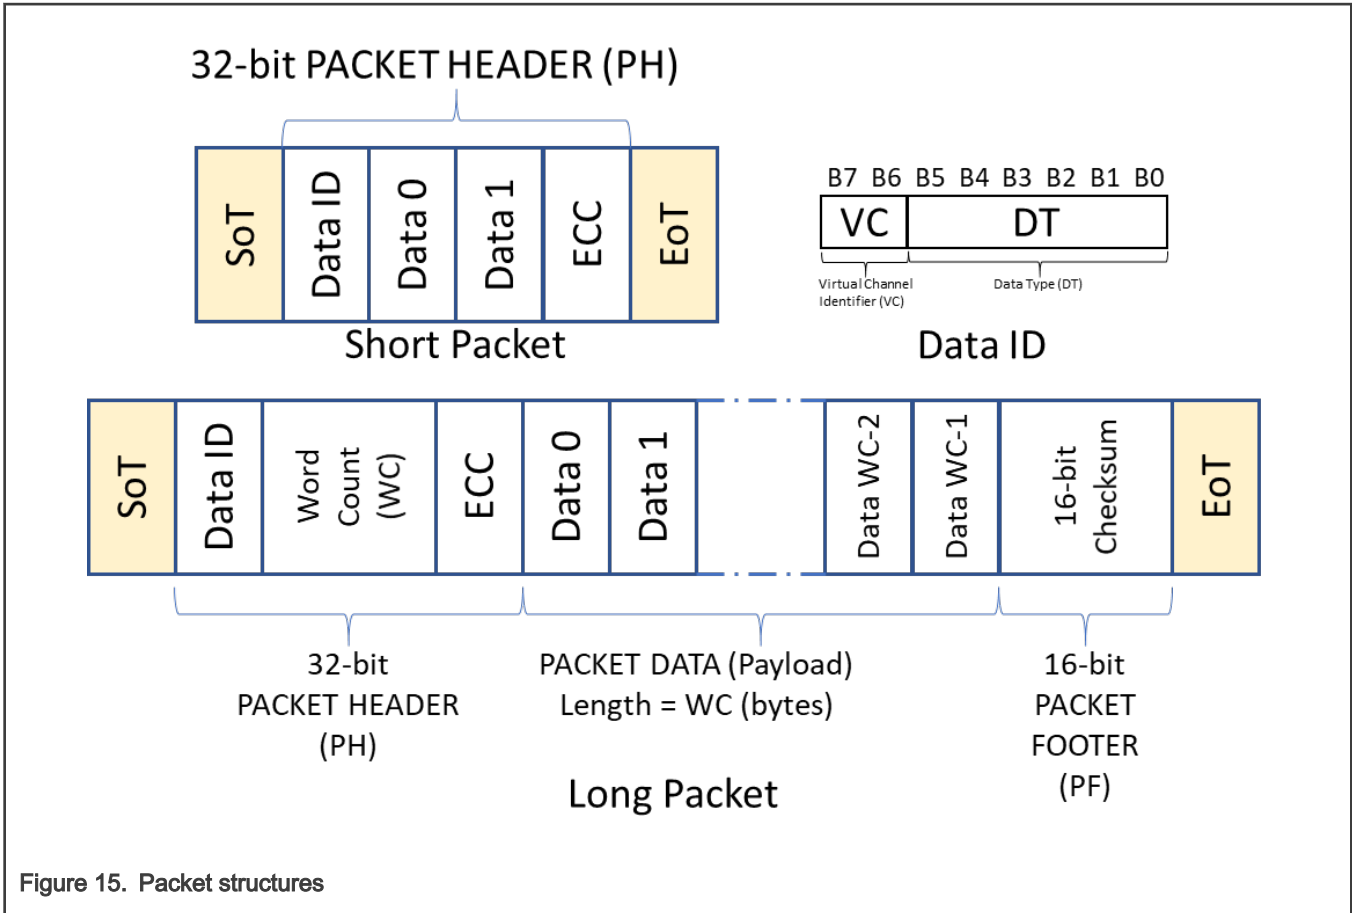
32-bit PACKET HEADER (PH)

SoT
Data ID
Data 0
Data 1
ECC
EoT

Short Packet

B7 B6 B5 B4 B3 B2 B1 B0

VC
DT

Virtual Channel Identifier (VC)
Data Type (DT)

Data ID

SoT
Data ID
Word Count (WC)
ECC
Data 0
Data 1
Data WC-2
Data WC-1
16-bit Checksum
EoT

32-bit PACKET HEADER (PH)

PACKET DATA (Payload) Length = WC (bytes)

16-bit PACKET FOOTER (PF)

Long Packet

Figure 15. Packet structures